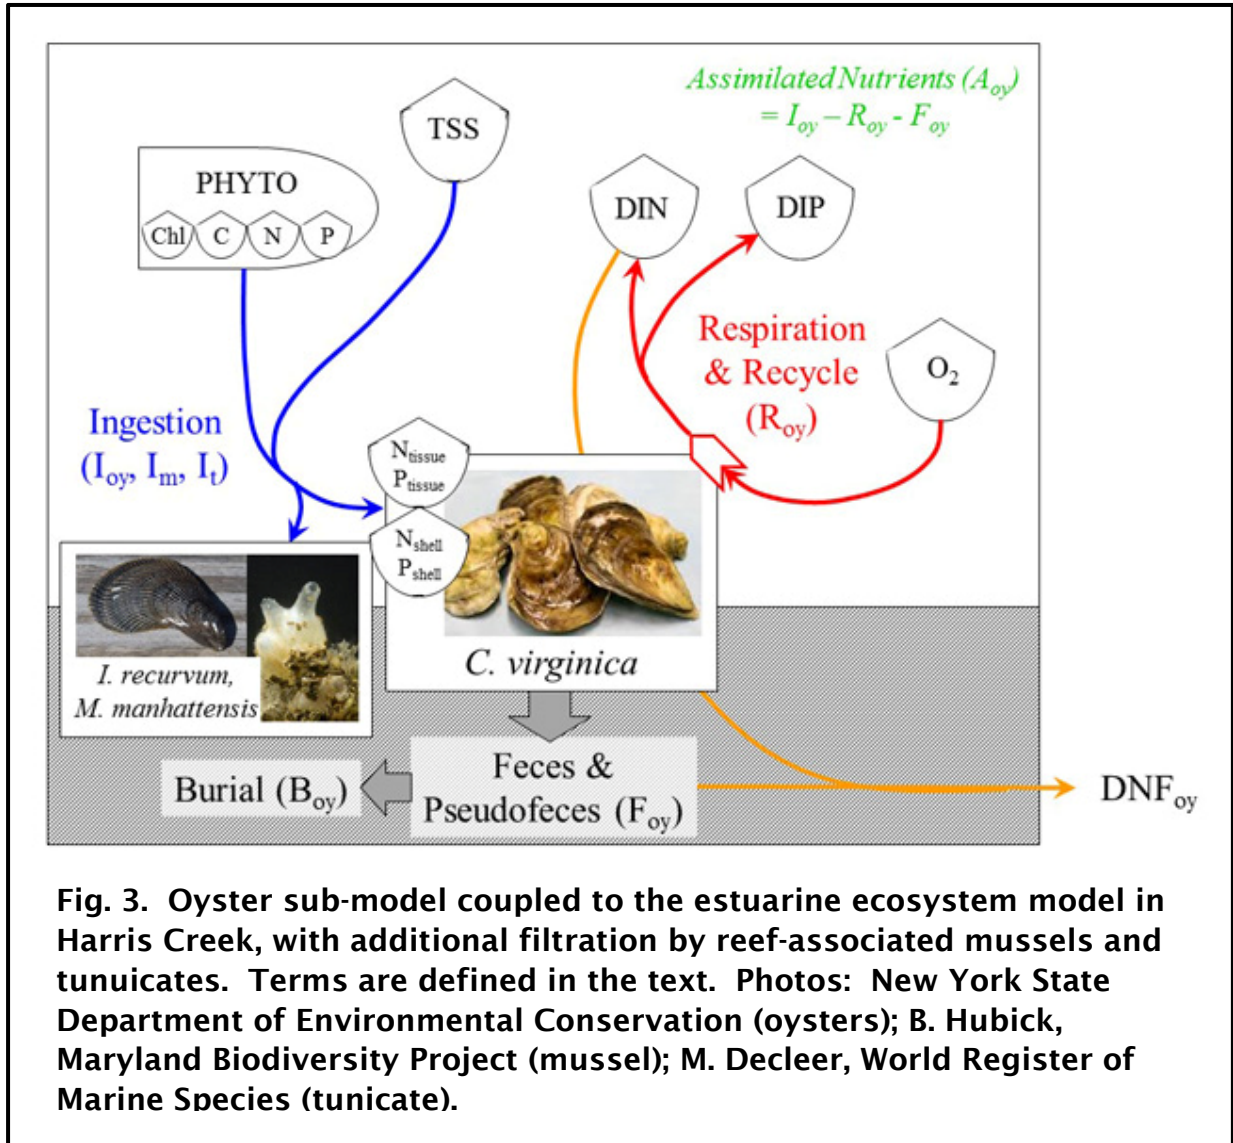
Assimilated Nutrients ($A_{oy}$)
$= I_{oy} - R_{oy} - F_{oy}$

TSS

PHYTO

Chl C N P

DIN

DIP

Respiration & Recycle ($R_{oy}$)

$O_2$

Ingestion ($I_{oy}$, $I_m$, $I_t$)

$N_{tissue}$ $P_{tissue}$

$N_{shell}$ $P_{shell}$

I. recurvum, M. manhattensis

C. virginica

Feces & Pseudofeces ($F_{oy}$)

Burial ($B_{oy}$)

$DNF_{oy}$

Fig. 3. Oyster sub-model coupled to the estuarine ecosystem model in Harris Creek, with additional filtration by reef-associated mussels and tunuicates. Terms are defined in the text. Photos: New York State Department of Environmental Conservation (oysters); B. Hubick, Maryland Biodiversity Project (mussel); M. Decleer, World Register of Marine Species (tunicate).